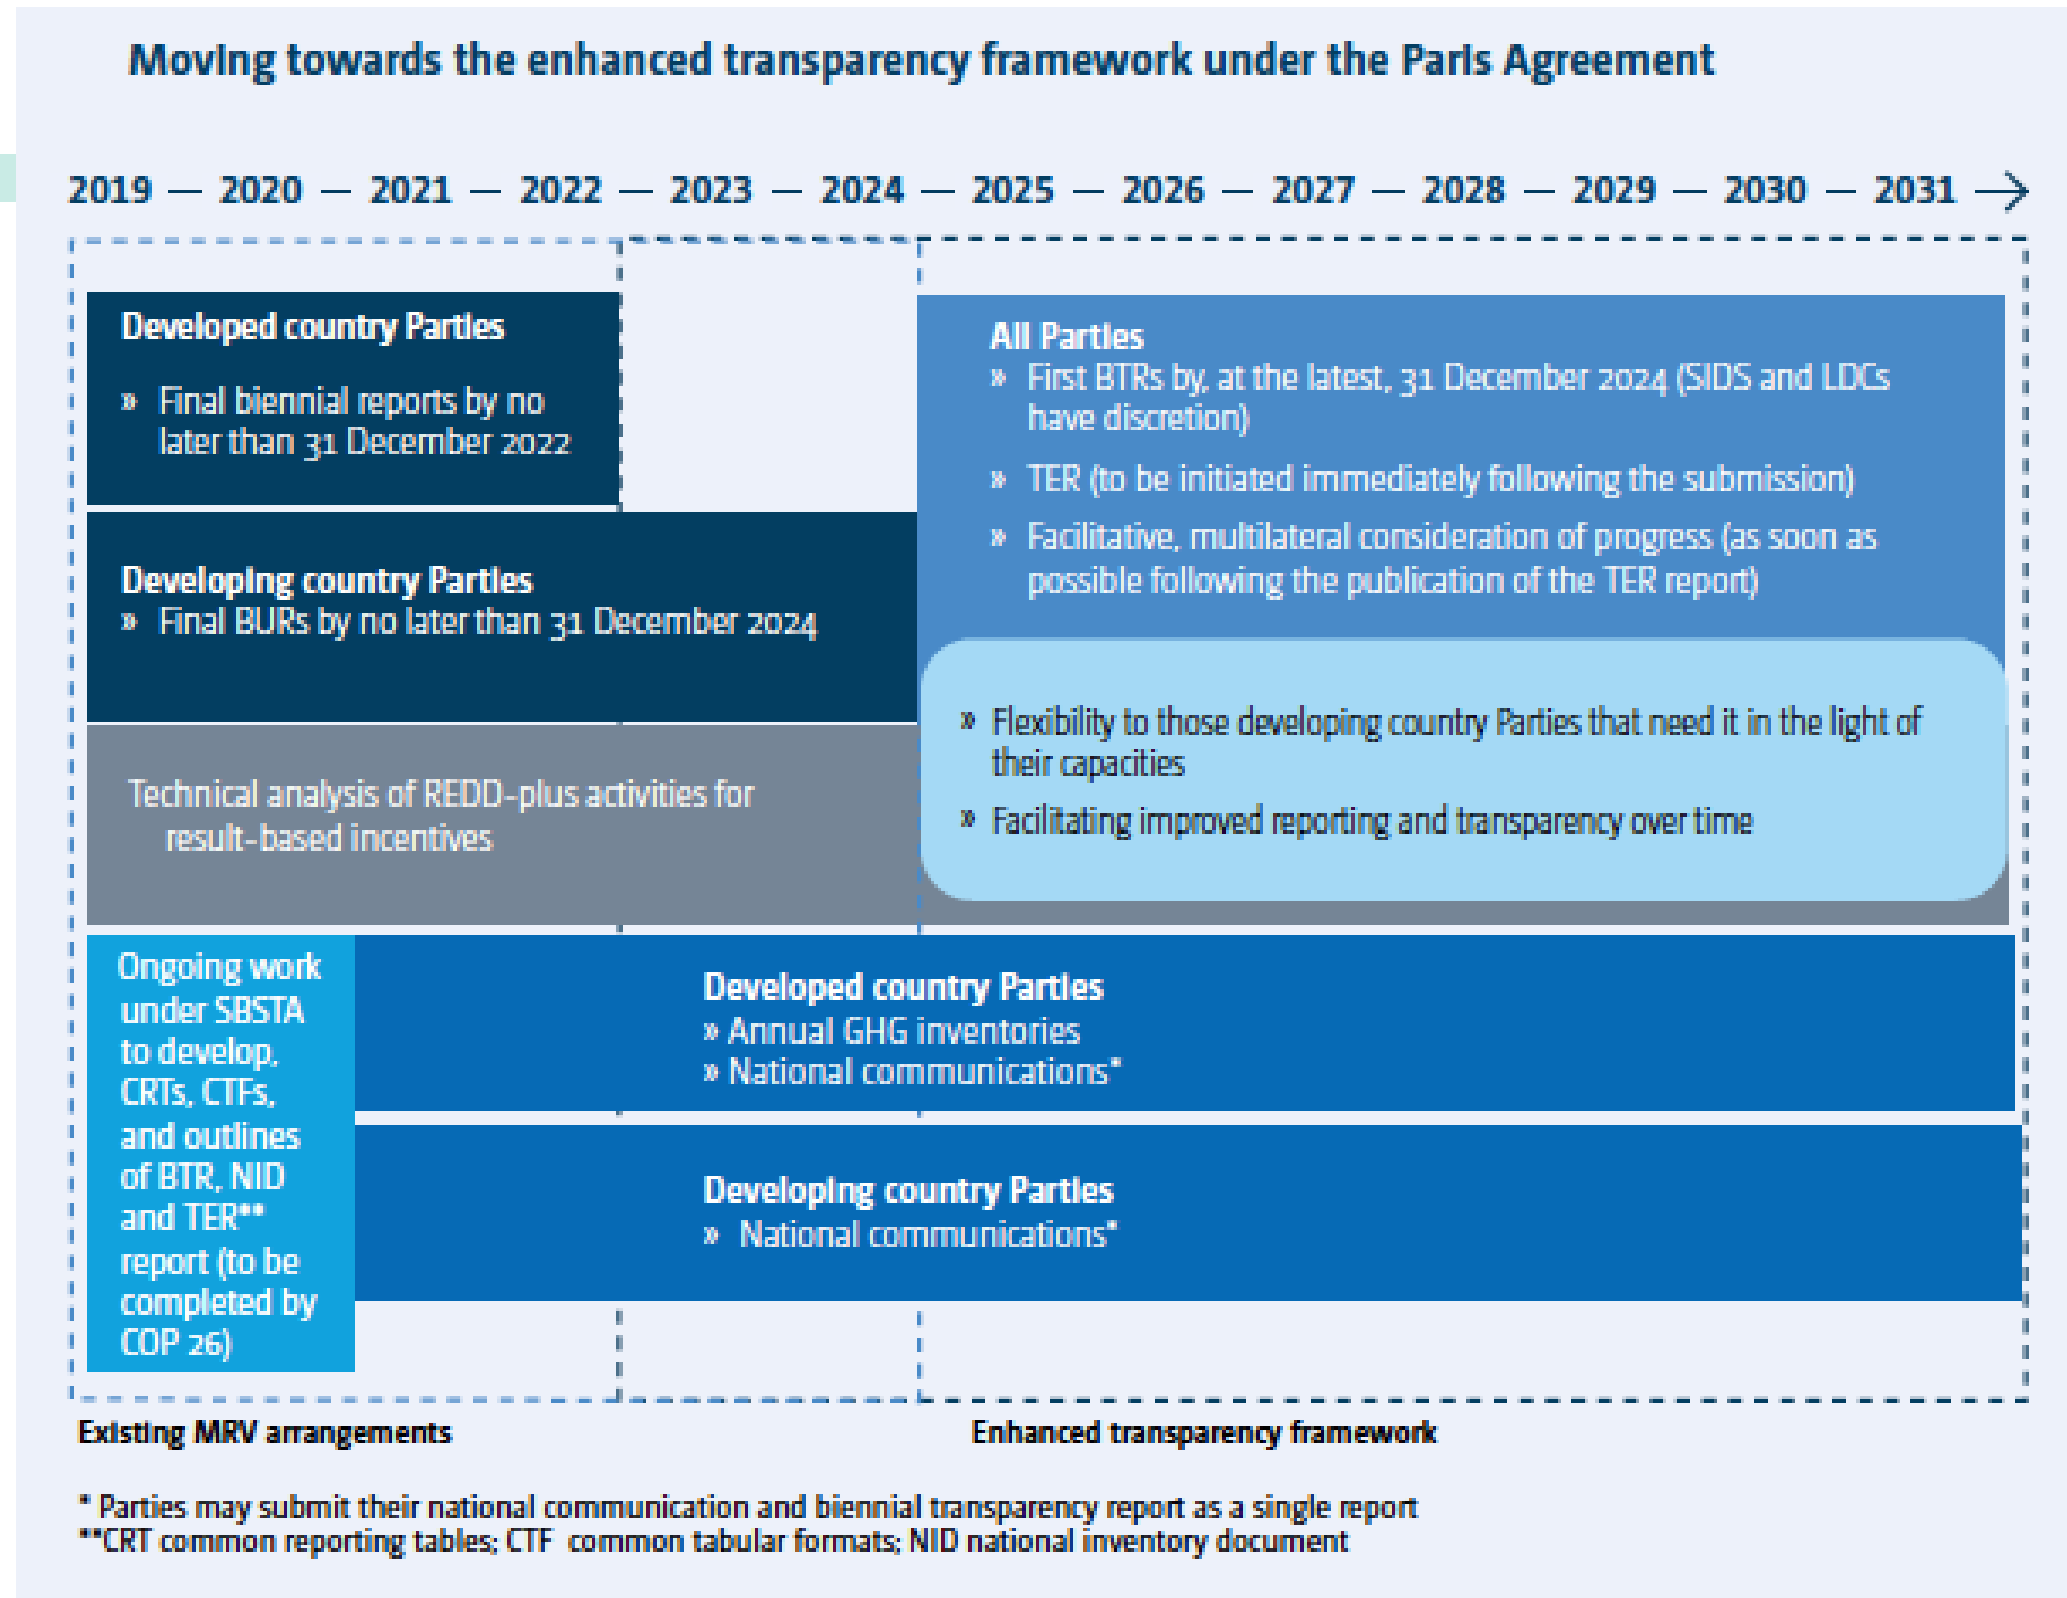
Moving towards the enhanced transparency framework under the Paris Agreement

2019 — 2020 — 2021 — 2022 — 2023 — 2024 — 2025 — 2026 — 2027 — 2028 — 2029 — 2030 — 2031

Developed country Parties
» Final biennial reports by no later than 31 December 2022

All Parties
» First BTRs by, at the latest, 31 December 2024 (SIDS and LDCs have discretion)
» TER (to be initiated immediately following the submission)
» Facilitative, multilateral consideration of progress (as soon as possible following the publication of the TER report)

Developing country Parties
» Final BURs by no later than 31 December 2024

Technical analysis of REDD-plus activities for result-based incentives

» Flexibility to those developing country Parties that need it in the light of their capacities
» Facilitating improved reporting and transparency over time

Ongoing work under SBSTA to develop, CRTs, CTFs, and outlines of BTR, NID and TER** report (to be completed by COP 26)

Developed country Parties
» Annual GHG inventories
» National communications*

Developing country Parties
» National communications*

Existing MRV arrangements

Enhanced transparency framework

* Parties may submit their national communication and biennial transparency report as a single report
**CRT common reporting tables; CTF common tabular formats; NID national inventory document